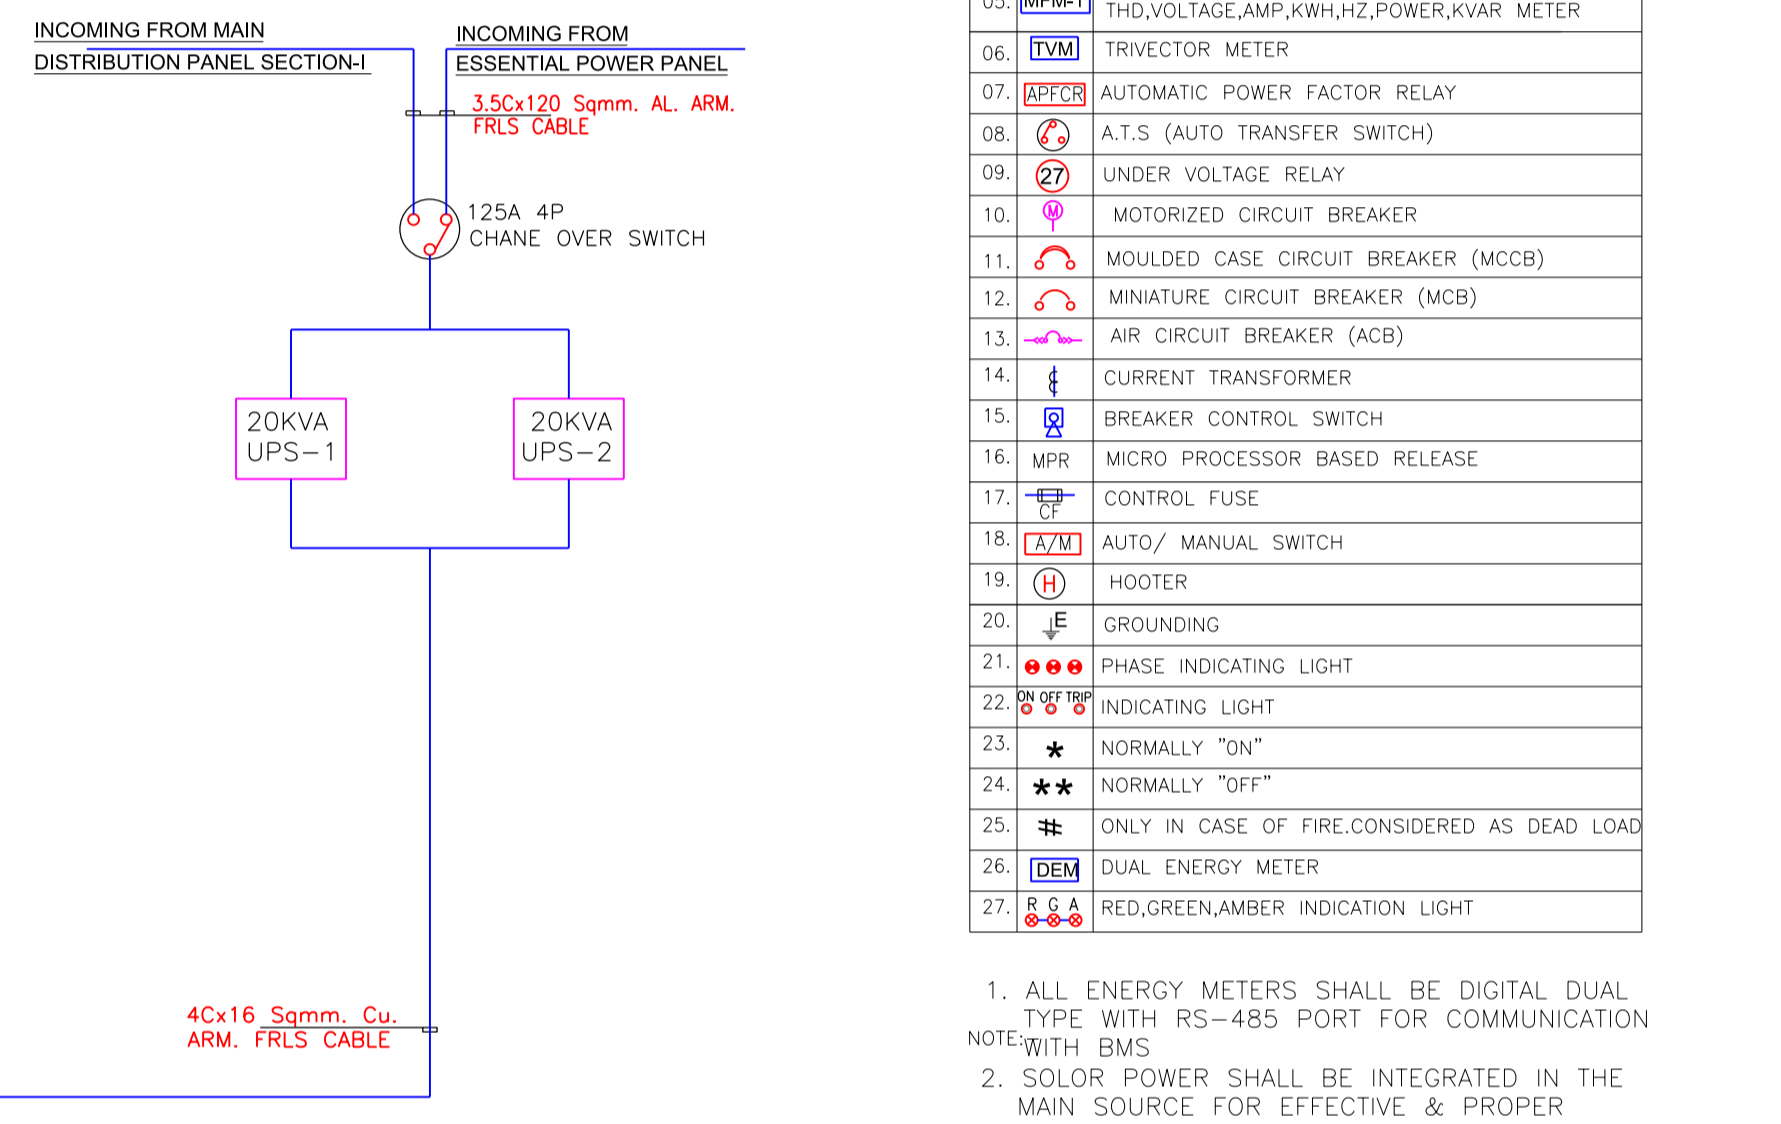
INCOMING FROM MAIN
DISTRIBUTION PANEL SECTION-I

INCOMING FROM
ESSENTIAL POWER PANEL

3.5Cx120 Sqmm. AL. ARM.
FRLS CABLE

125A 4P
CHANE OVER SWITCH

20KVA
UPS–1

20KVA
UPS–2

4Cx16 Sqmm. Cu.
ARM. FRLS CABLE

| 05. | MFM-1 | THD,VOLTAGE,AMP,KWH,HZ,POWER,KVAR METER |
|---|---|---|
| 06. | TVM | TRIVECTOR METER |
| 07. | APFCR | AUTOMATIC POWER FACTOR RELAY |
| 08. | | A.T.S (AUTO TRANSFER SWITCH) |
| 09. | 27 | UNDER VOLTAGE RELAY |
| 10. | M | MOTORIZED CIRCUIT BREAKER |
| 11. | | MOULDED CASE CIRCUIT BREAKER (MCCB) |
| 12. | | MINIATURE CIRCUIT BREAKER (MCB) |
| 13. | | AIR CIRCUIT BREAKER (ACB) |
| 14. | | CURRENT TRANSFORMER |
| 15. | | BREAKER CONTROL SWITCH |
| 16. | MPR | MICRO PROCESSOR BASED RELEASE |
| 17. | CF | CONTROL FUSE |
| 18. | A/M | AUTO/ MANUAL SWITCH |
| 19. | H | HOOTER |
| 20. | E | GROUNDING |
| 21. | | PHASE INDICATING LIGHT |
| 22. | ON OFF TRIP | INDICATING LIGHT |
| 23. | * | NORMALLY "ON" |
| 24. | ** | NORMALLY "OFF" |
| 25. | # | ONLY IN CASE OF FIRE.CONSIDERED AS DEAD LOAD |
| 26. | DEM | DUAL ENERGY METER |
| 27. | R G A | RED,GREEN,AMBER INDICATION LIGHT |

NOTE:
1. ALL ENERGY METERS SHALL BE DIGITAL DUAL TYPE WITH RS–485 PORT FOR COMMUNICATION WITH BMS
2. SOLOR POWER SHALL BE INTEGRATED IN THE MAIN SOURCE FOR EFFECTIVE & PROPER